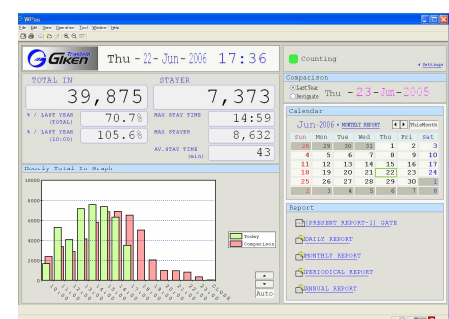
WPcs

File Edit View Operation Tool Window Help

Gilken

Thu - 22 - Jun - 2006 17:36

Counting

Settings

TOTAL IN

39,875

STAYER

7,373

% / LAST YEAR (TOTAL)

70.7%

MAX STAY TIME

14:59

% / LAST YEAR (10:00)

105.6%

MAX STAYER

8,632

AV.STAY TIME (min)

43

Hourly Total In Graph

10000

8000

6000

4000

2000

0

Today

Comparison

Auto

Comparison

Last Year

Designate

Thu - 23 - Jun - 2005

Calendar

Jun - 2006 MONTHLY REPORT

This Month

| Sun | Mon | Tue | Wed | Thu | Fri | Sat |
|---|---|---|---|---|---|---|
| 28 | 29 | 30 | 31 | 1 | 2 | 3 |
| 4 | 5 | 6 | 7 | 8 | 9 | 10 |
| 11 | 12 | 13 | 14 | 15 | 16 | 17 |
| 18 | 19 | 20 | 21 | 22 | 23 | 24 |
| 25 | 26 | 27 | 28 | 29 | 30 | 1 |
| 2 | 3 | 4 | 5 | 6 | 7 | 8 |

Report

PRESENT REPORT-31 GATE

DAILY REPORT

MONTHLY REPORT

PERIODICAL REPORT

ANNUAL REPORT